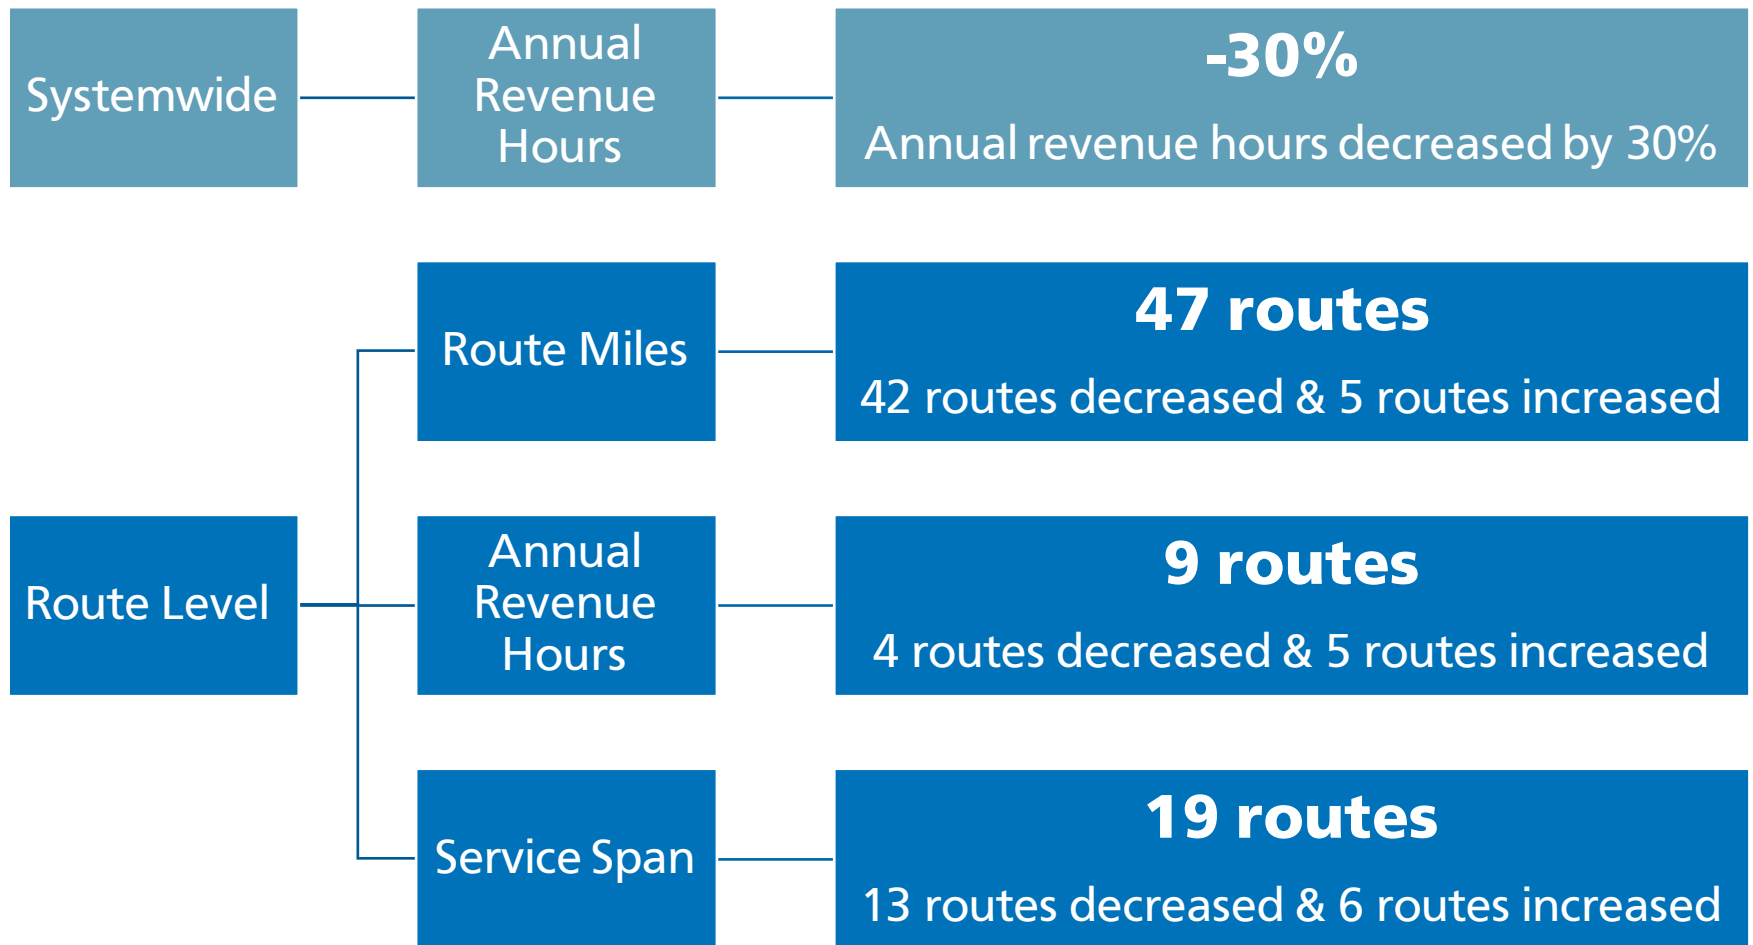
Systemwide

Annual Revenue Hours

-30%

Annual revenue hours decreased by 30%

Route Level

Route Miles

47 routes

42 routes decreased & 5 routes increased

Annual Revenue Hours

9 routes

4 routes decreased & 5 routes increased

Service Span

19 routes

13 routes decreased & 6 routes increased